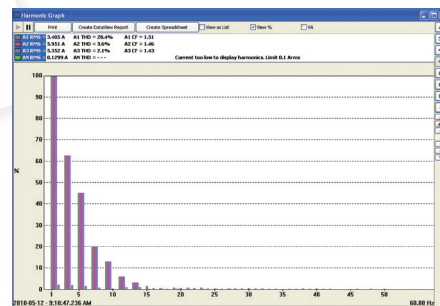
Harmonic Graph

Print | Create DataView Report | Create Spreadsheet | View as List | View % | Hz

A1 RMS 3.405 A A1 THD = 28.4% A1 CF = 1.51
A2 RMS 5.951 A A2 THD = 3.9% A2 CF = 1.46
A3 RMS 5.352 A A3 THD = 2.1% A3 CF = 1.43
AN RMS 0.1299 A AN THD = ---

Current too low to display harmonics. Limit 0.1 Arms

100
90
80
70
60
%
50
40
30
20
10
0

1 5 10 15 20 25 30 35 40 45 50

2010-05-12 - 9:18:47.236 AM

60.00 Hz